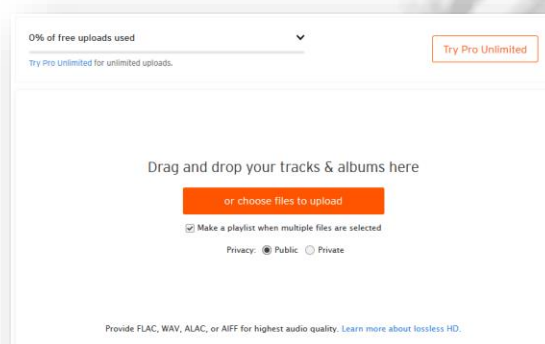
0% of free uploads used

Try Pro Unlimited for unlimited uploads.

Try Pro Unlimited

Drag and drop your tracks & albums here

or choose files to upload

Make a playlist when multiple files are selected

Privacy: Public Private

Provide FLAC, WAV, ALAC, or AIFF for highest audio quality. Learn more about lossless HD.